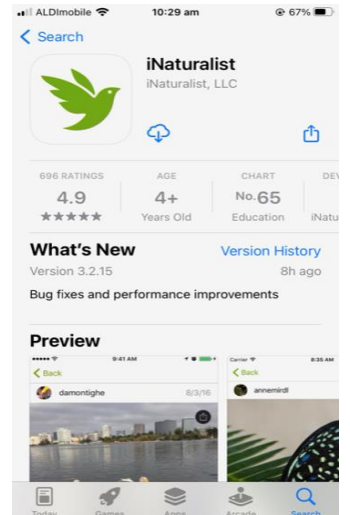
ALDImobile 10:29 am 67%

< Search

iNaturalist
iNaturalist, LLC

696 RATINGS
4.9
★★★★★

AGE
4+
Years Old

CHART
No. 65
Education

DEV
iNatu

What's New
Version History
Version 3.2.15
8h ago
Bug fixes and performance improvements

Preview

9:41 AM
< Back
damontighe
8/3/16

Carrier
8:35 AM
< Back
annemirdl

Today
Games
Apps
Arcade
Search